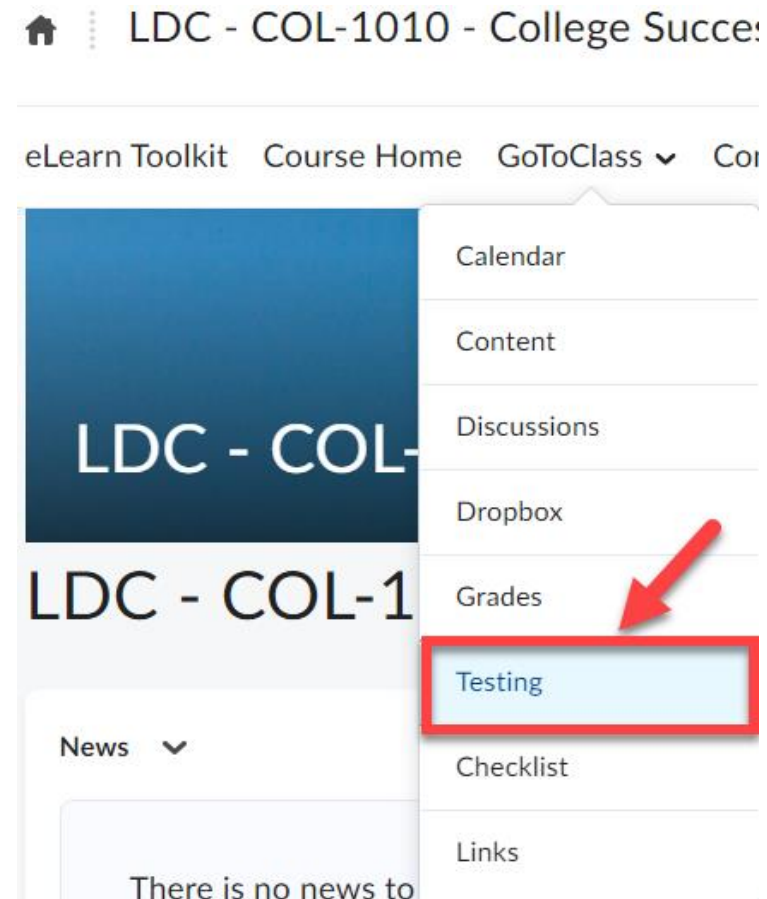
LDC - COL-1010 - College Succes

eLearn Toolkit Course Home GoToClass Co

LDC - COL-

LDC - COL-1

Calendar

Content

Discussions

Dropbox

Grades

Testing

Checklist

Links

News

There is no news to